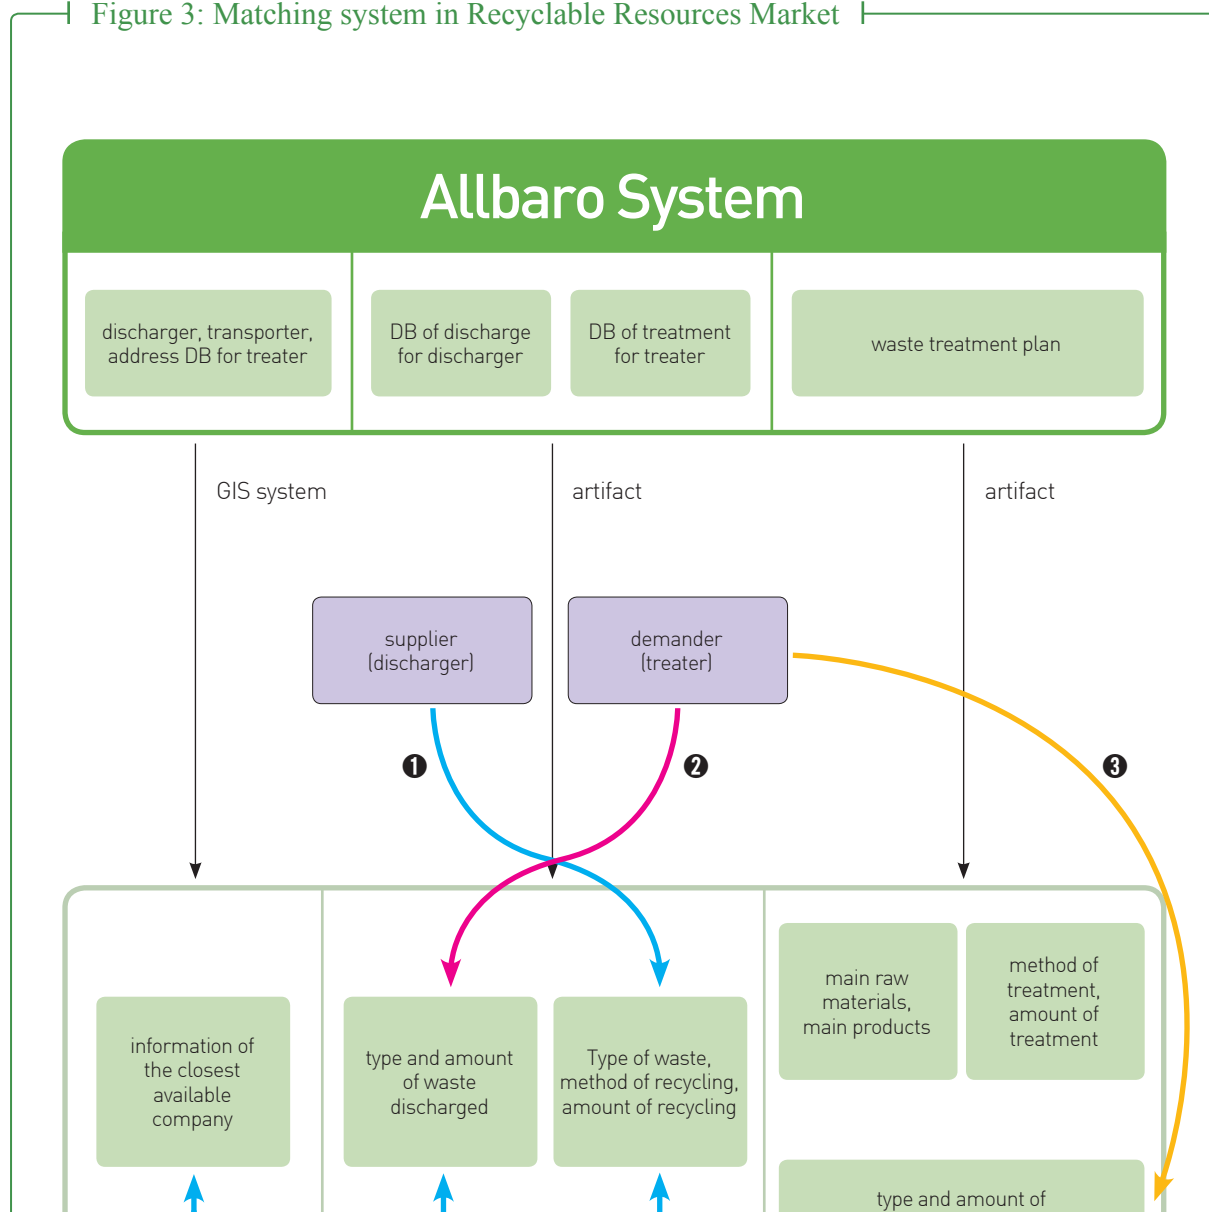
Figure 3: Matching system in Recyclable Resources Market

Allbaro System

discharger, transporter, address DB for treater

DB of discharge for discharger

DB of treatment for treater

waste treatment plan

GIS system

artifact

artifact

supplier (discharger)

demander (treater)

❶

❷

❸

information of the closest available company

type and amount of waste discharged

Type of waste, method of recycling, amount of recycling

main raw materials, main products

method of treatment, amount of treatment

type and amount of